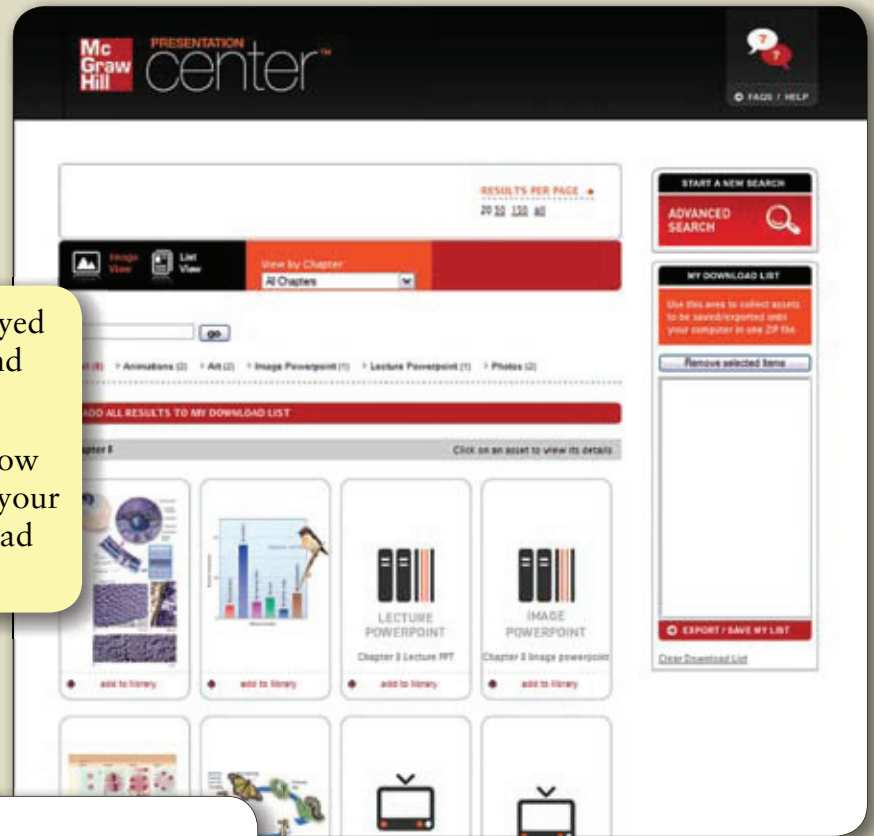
Mc Graw Hill PRESENTATION center™

FAQS / HELP

RESULTS PER PAGE
20 50 150 all

START A NEW SEARCH

ADVANCED SEARCH

Image View

List View

View by Chapter
All Chapters

MY DOWNLOAD LIST

Use this area to collect assets to be saved/exported onto your computer in one ZIP file.

Remove selected Items

yed
nd

ow
your
ad

go

(8) > Animations (2) > Art (2) > Image Powerpoint (1) > Lecture Powerpoint (1) > Photos (2)

ADD ALL RESULTS TO MY DOWNLOAD LIST

pter 8

Click on an asset to view its details

LECTURE POWERPOINT

Chapter 8 Lecture PPT

IMAGE POWERPOINT

Chapter 8 Image powerpoint

add to library

add to library

add to library

add to library

EXPORT / SAVE MY LIST

Clear Download List